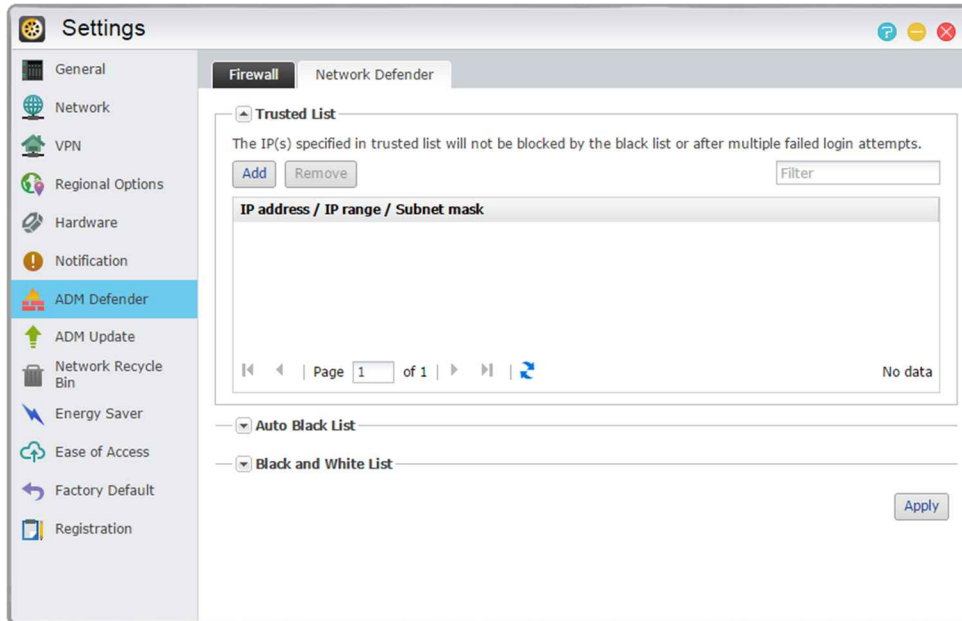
Settings

General
Network
VPN
Regional Options
Hardware
Notification
ADM Defender
ADM Update
Network Recycle Bin
Energy Saver
Ease of Access
Factory Default
Registration

Firewall
Network Defender

Trusted List
The IP(s) specified in trusted list will not be blocked by the black list or after multiple failed login attempts.
Add
Remove
Filter

| IP address / IP range / Subnet mask |
|---|

Page 1 of 1
No data

Auto Black List

Black and White List

Apply